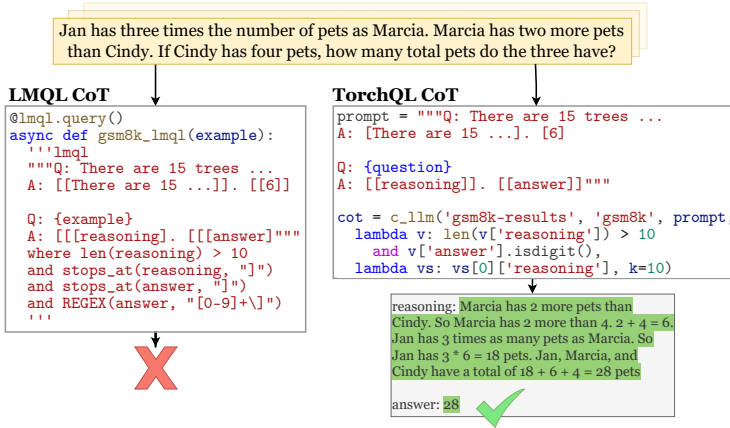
Jan has three times the number of pets as Marcia. Marcia has two more pets than Cindy. If Cindy has four pets, how many total pets do the three have?

LMQL CoT

@lmql.query()
async def gsm8k_lmql(example):
  '''lmql
  """Q: There are 15 trees ...
  A: [[There are 15 ...]]. [[6]]

  Q: {example}
  A: [[[reasoning]. [[[answer]"""
  where len(reasoning) > 10
  and stops_at(reasoning, "]")
  and stops_at(answer, "]")
  and REGEX(answer, "[0-9]+\]")
  '''

TorchQL CoT

prompt = """Q: There are 15 trees ...
A: [There are 15 ...]. [6]

Q: {question}
A: [[reasoning]]. [[answer]]"""

cot = c_llm('gsm8k-results', 'gsm8k', prompt,
  lambda v: len(v['reasoning']) > 10
    and v['answer'].isdigit(),
  lambda vs: vs[0]['reasoning'], k=10)

reasoning: Marcia has 2 more pets than Cindy. So Marcia has 2 more than 4. 2 + 4 = 6. Jan has 3 times as many pets as Marcia. So Jan has 3 * 6 = 18 pets. Jan, Marcia, and Cindy have a total of 18 + 6 + 4 = 28 pets

answer: 28